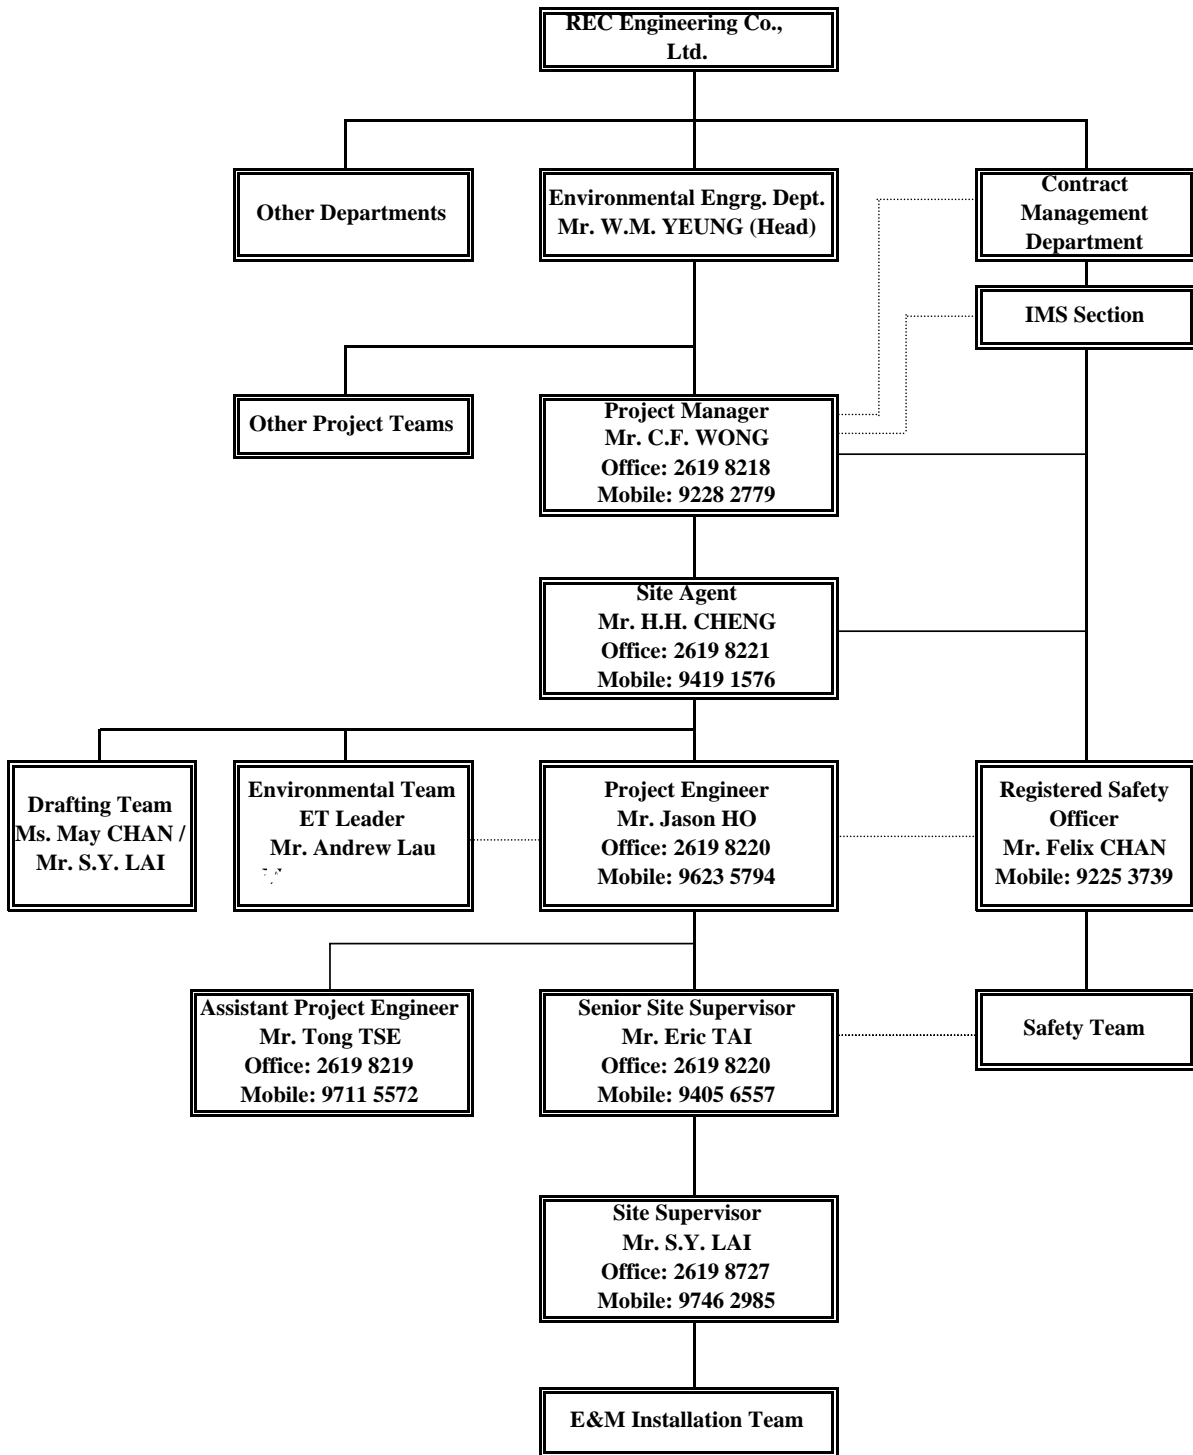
REC Engineering Co., Ltd.

Other Departments

Environmental Engrg. Dept.
Mr. W.M. YEUNG (Head)

Contract Management Department

IMS Section

Other Project Teams

Project Manager
Mr. C.F. WONG
Office: 2619 8218
Mobile: 9228 2779

Site Agent
Mr. H.H. CHENG
Office: 2619 8221
Mobile: 9419 1576

Drafting Team
Ms. May CHAN /
Mr. S.Y. LAI

Environmental Team
ET Leader
Mr. Andrew Lau

Project Engineer
Mr. Jason HO
Office: 2619 8220
Mobile: 9623 5794

Registered Safety Officer
Mr. Felix CHAN
Mobile: 9225 3739

Assistant Project Engineer
Mr. Tong TSE
Office: 2619 8219
Mobile: 9711 5572

Senior Site Supervisor
Mr. Eric TAI
Office: 2619 8220
Mobile: 9405 6557

Safety Team

Site Supervisor
Mr. S.Y. LAI
Office: 2619 8727
Mobile: 9746 2985

E&M Installation Team